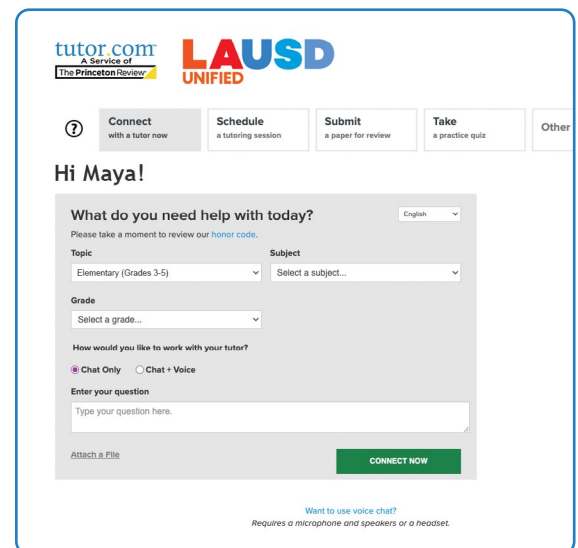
tutor.com
A Service of
The Princeton Review

LAUSD
UNIFIED

?

Connect
with a tutor now

Schedule
a tutoring session

Submit
a paper for review

Take
a practice quiz

Other

Hi Maya!

What do you need help with today?

English

Please take a moment to review our honor code.

Topic

Elementary (Grades 3-5)

Subject

Select a subject...

Grade

Select a grade...

How would you like to work with your tutor?

Chat Only

Chat + Voice

Enter your question

Type your question here.

Attach a File

CONNECT NOW

Want to use voice chat?
Requires a microphone and speakers or a headset.